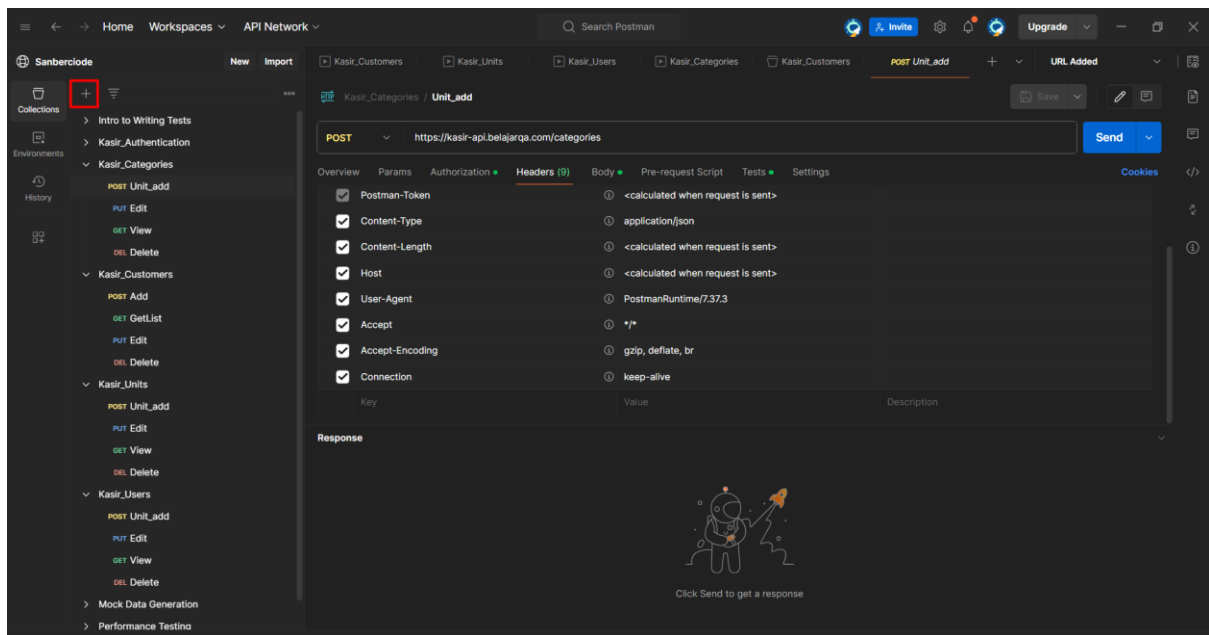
Home Workspaces API Network

Search Postman

Invite Upgrade

Sanberciode New Import

Collections

Environments

History

Intro to Writing Tests
Kasir_Authentication
Kasir_Categories
POST Unit_add
PUT Edit
GET View
DEL Delete
Kasir_Customers
POST Add
GET GetList
PUT Edit
DEL Delete
Kasir_Units
POST Unit_add
PUT Edit
GET View
DEL Delete
Kasir_Users
POST Unit_add
PUT Edit
GET View
DEL Delete
Mock Data Generation
Performance Testing

Kasir_Customers | Kasir_Units | Kasir_Users | Kasir_Categories | Kasir_Customers | POST Unit_add | URL Added

Kasir_Categories / Unit_add

Save

POST https://kasir-api.belajarqa.com/categories

Send

Overview Params Authorization Headers (9) Body Pre-request Script Tests Settings Cookies

| | | |
|---|---|---|
| Postman-Token | | <calculated when request is sent> |
| Content-Type | | application/json |
| Content-Length | | <calculated when request is sent> |
| Host | | <calculated when request is sent> |
| User-Agent | | PostmanRuntime/7.37.3 |
| Accept | | */* |
| Accept-Encoding | | gzip, deflate, br |
| Connection | | keep-alive |
| Key | Value | Description |

Response

Click Send to get a response